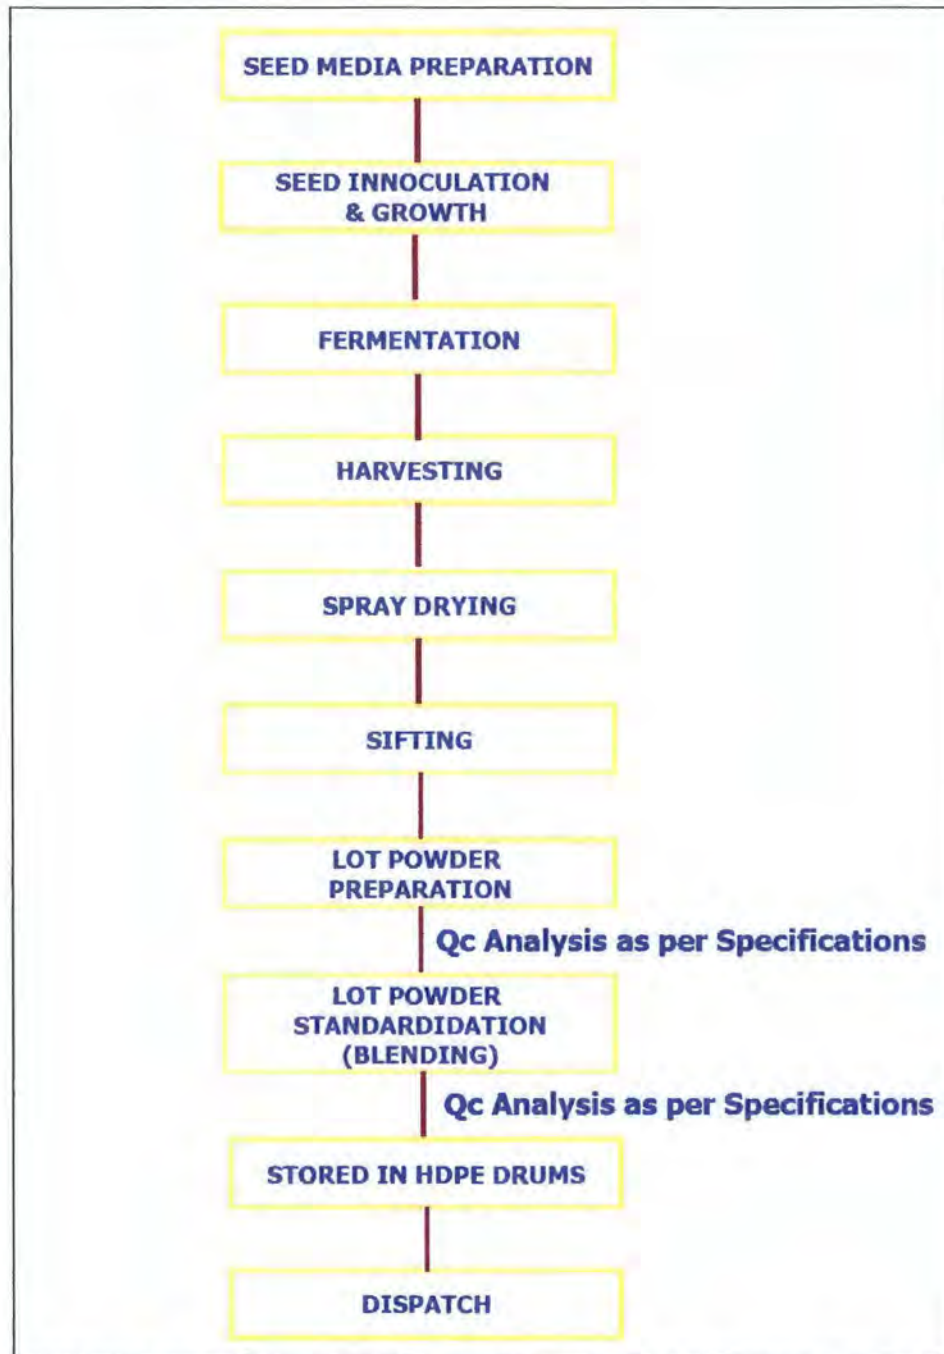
SEED MEDIA PREPARATION

SEED INNOCULATION & GROWTH

FERMENTATION

HARVESTING

SPRAY DRYING

SIFTING

LOT POWDER PREPARATION

Qc Analysis as per Specifications

LOT POWDER STANDARDIDATION (BLENDING)

Qc Analysis as per Specifications

STORED IN HDPE DRUMS

DISPATCH